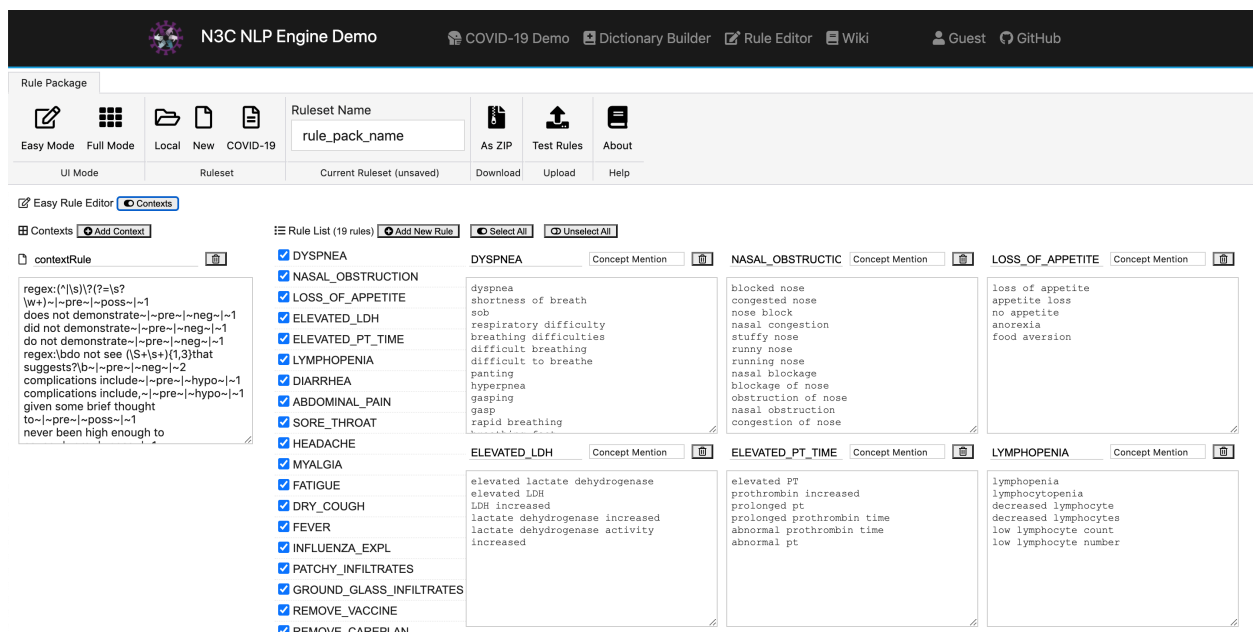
N3C NLP Engine Demo COVID-19 Demo Dictionary Builder Rule Editor Wiki Guest GitHub

Rule Package

Easy Mode Full Mode
UI Mode

Local New COVID-19
Ruleset

Ruleset Name
rule_pack_name
Current Ruleset (unsaved)

As ZIP
Download

Test Rules
Upload

About
Help

Easy Rule Editor Contexts

Contexts Add Context

contextRule

regex:(^|\s)\?(?=\s?\w+)~|~pre~|~poss~|~1
does not demonstrate~|~pre~|~neg~|~1
did not demonstrate~|~pre~|~neg~|~1
do not demonstrate~|~pre~|~neg~|~1
regex:\bdo not see (\S+\s+){1,3}that suggests?\b~|~pre~|~neg~|~2
complications include~|~pre~|~hypo~|~1
complications include,~|~pre~|~hypo~|~1
given some brief thought to~|~pre~|~poss~|~1
never been high enough to
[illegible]

Rule List (19 rules) Add New Rule Select All Unselect All

DYSPNEA
NASAL_OBSTRUCTION
LOSS_OF_APPETITE
ELEVATED_LDH
ELEVATED_PT_TIME
LYMPHOPENIA
DIARRHEA
ABDOMINAL_PAIN
SORE_THROAT
HEADACHE
MYALGIA
FATIGUE
DRY_COUGH
FEVER
INFLUENZA_EXPL
PATCHY_INFILTRATES
GROUND_GLASS_INFILTRATES
REMOVE_VACCINE
REMOVE_CAREPLAN

DYSPNEA Concept Mention
dyspnea
shortness of breath
sob
respiratory difficulty
breathing difficulties
difficult breathing
difficult to breathe
panting
hyperpnea
gasping
gasp
rapid breathing
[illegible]

NASAL_OBSTRUCTIC Concept Mention
blocked nose
congested nose
nose block
nasal congestion
stuffy nose
runny nose
running nose
nasal blockage
blockage of nose
obstruction of nose
nasal obstruction
congestion of nose

LOSS_OF_APPETITE Concept Mention
loss of appetite
appetite loss
no appetite
anorexia
food aversion

ELEVATED_LDH Concept Mention
elevated lactate dehydrogenase
elevated LDH
LDH increased
lactate dehydrogenase increased
lactate dehydrogenase activity
increased

ELEVATED_PT_TIME Concept Mention
elevated PT
prothrombin increased
prolonged pt
prolonged prothrombin time
abnormal prothrombin time
abnormal pt

LYMPHOPENIA Concept Mention
lymphopenia
lymphocytopenia
decreased lymphocyte
decreased lymphocytes
low lymphocyte count
low lymphocyte number